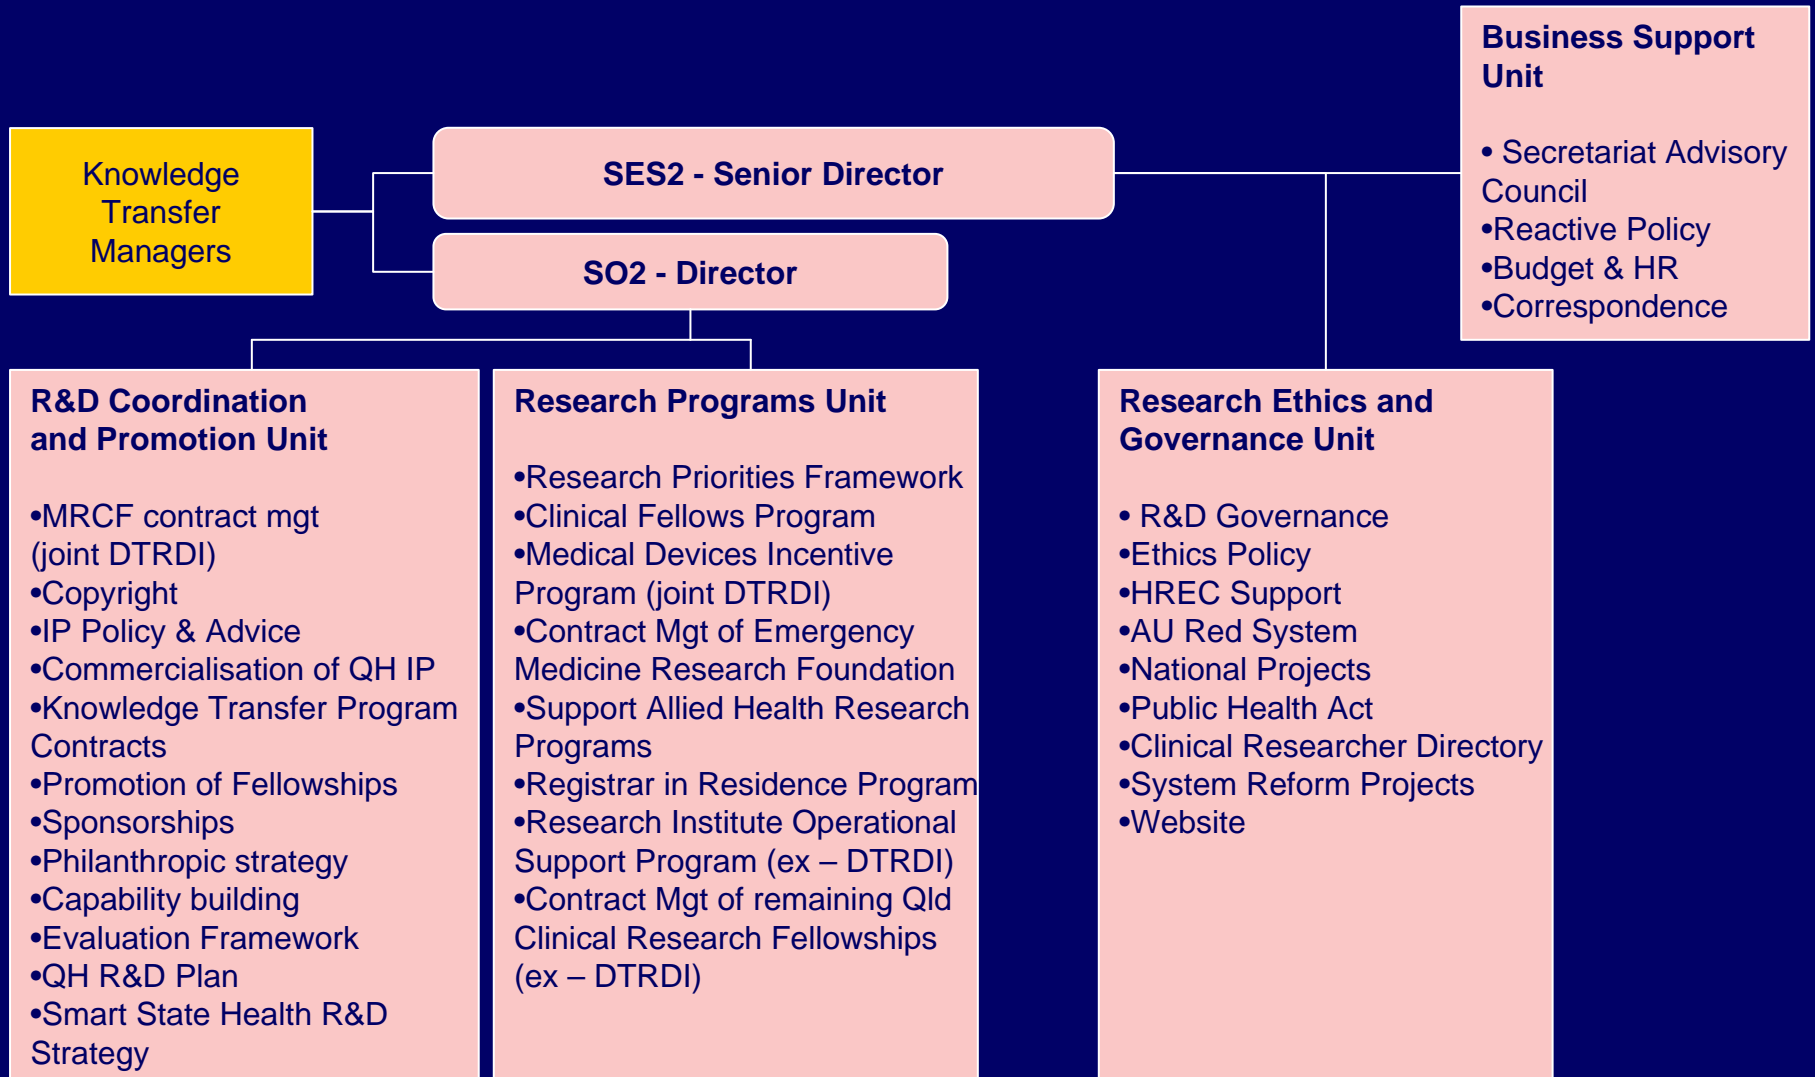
Business Support Unit

• Secretariat Advisory Council
•Reactive Policy
•Budget & HR
•Correspondence

Knowledge Transfer Managers

SES2 - Senior Director

SO2 - Director

R&D Coordination and Promotion Unit

•MRCF contract mgt (joint DTRDI)
•Copyright
•IP Policy & Advice
•Commercialisation of QH IP
•Knowledge Transfer Program Contracts
•Promotion of Fellowships
•Sponsorships
•Philanthropic strategy
•Capability building
•Evaluation Framework
•QH R&D Plan
•Smart State Health R&D Strategy

Research Programs Unit

•Research Priorities Framework
•Clinical Fellows Program
•Medical Devices Incentive Program (joint DTRDI)
•Contract Mgt of Emergency Medicine Research Foundation
•Support Allied Health Research Programs
•Registrar in Residence Program
•Research Institute Operational Support Program (ex – DTRDI)
•Contract Mgt of remaining Qld Clinical Research Fellowships (ex – DTRDI)

Research Ethics and Governance Unit

• R&D Governance
•Ethics Policy
•HREC Support
•AU Red System
•National Projects
•Public Health Act
•Clinical Researcher Directory
•System Reform Projects
•Website